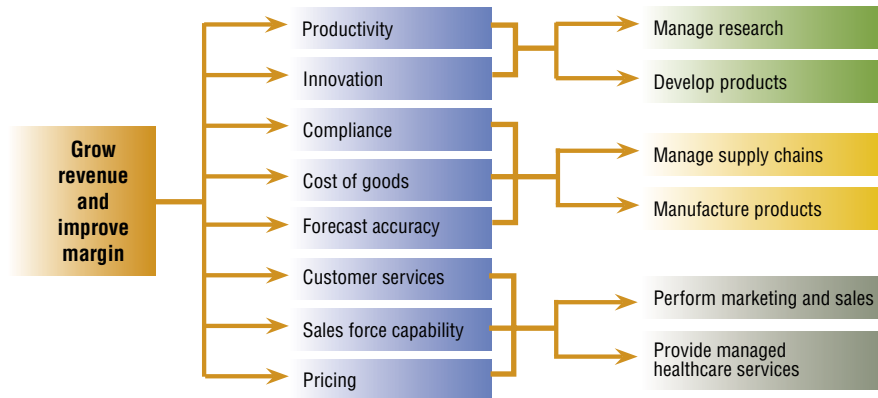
Grow revenue and improve margin

Productivity

Innovation

Compliance

Cost of goods

Forecast accuracy

Customer services

Sales force capability

Pricing

Manage research

Develop products

Manage supply chains

Manufacture products

Perform marketing and sales

Provide managed healthcare services